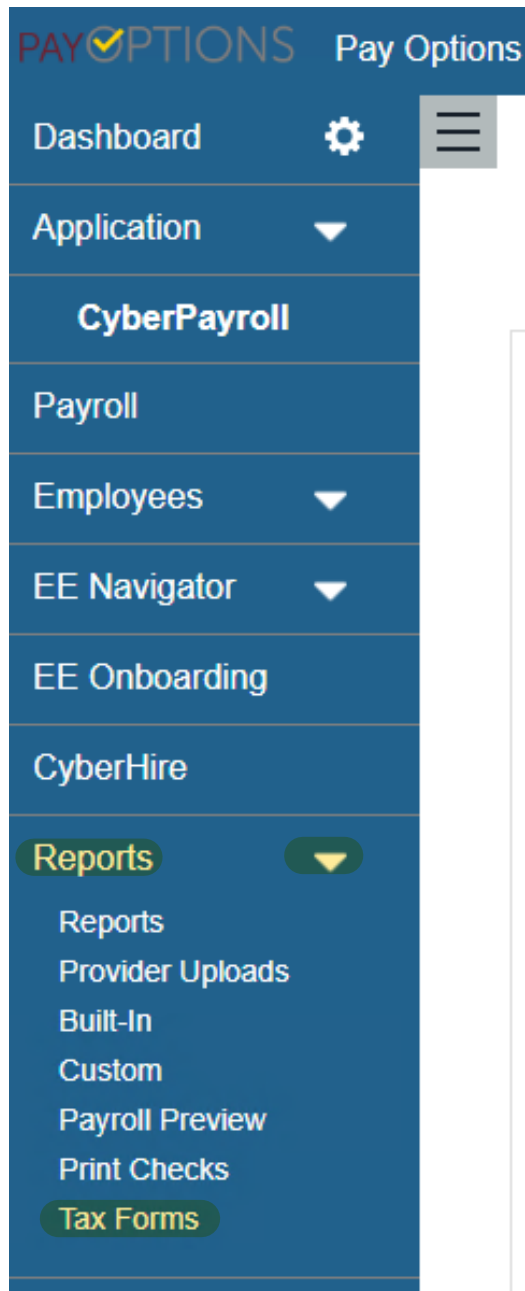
PAYOPTIONS Pay Options

Dashboard

Application

CyberPayroll

Payroll

Employees

EE Navigator

EE Onboarding

CyberHire

Reports

Reports
Provider Uploads
Built-In
Custom
Payroll Preview
Print Checks
Tax Forms